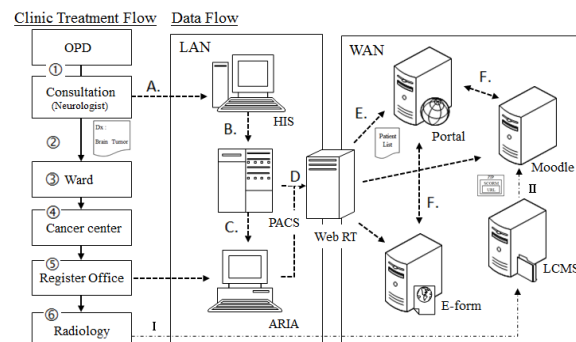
Clinic Treatment Flow

Data Flow

OPD

①

Consultation (Neurologist)

Dx Brain Tumor

②

③ Ward

④

Cancer center

⑤

Register Office

⑥

Radiology

LAN

A.

HIS

B.

PACS

C.

ARIA

D

Web RT

WAN

E.

Patient List

Portal

F.

Moodle

F.

E-form

II

LCMS

I